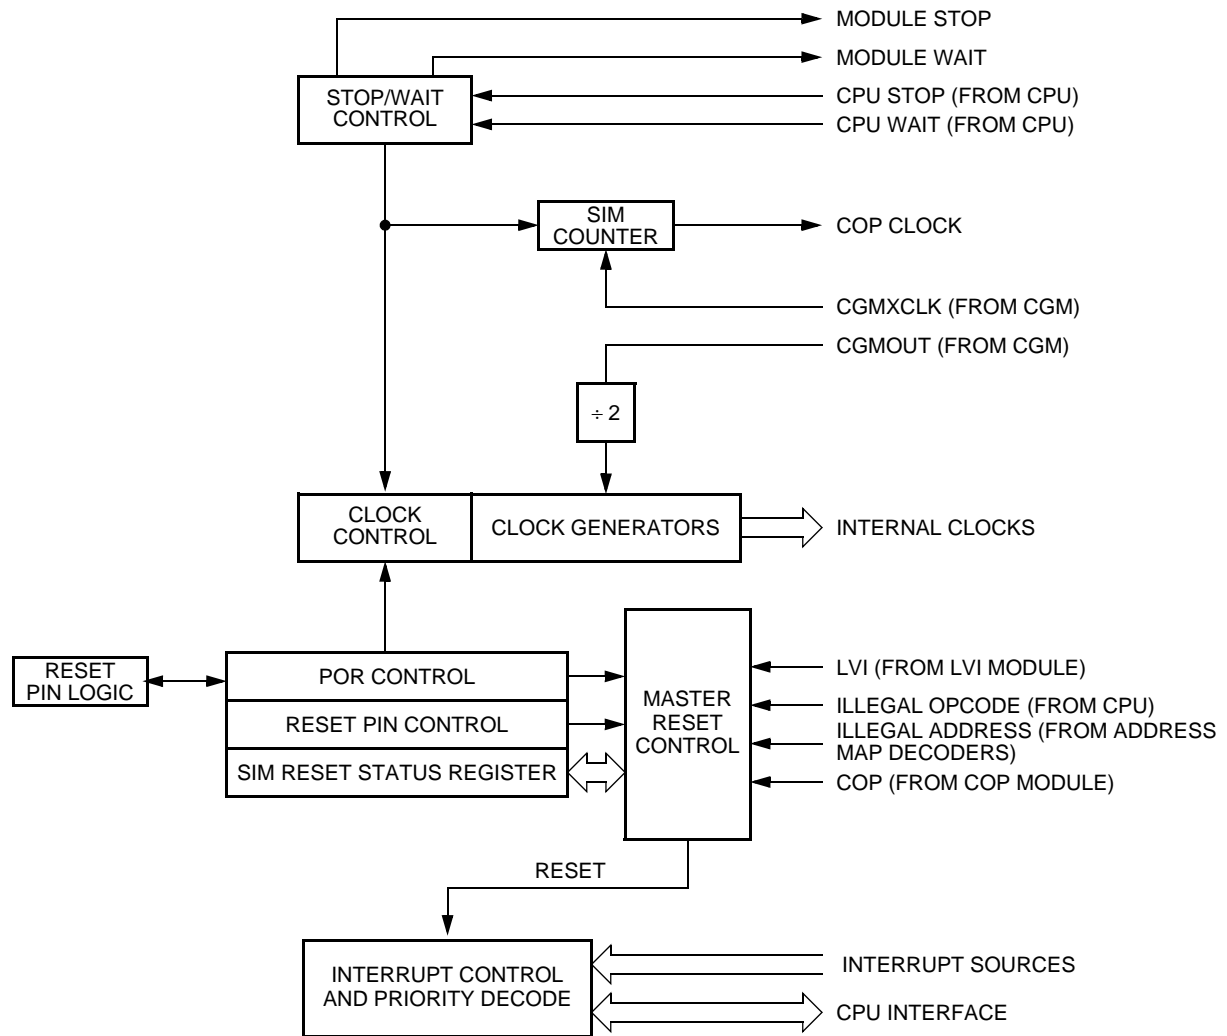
MODULE STOP
MODULE WAIT
STOP/WAIT CONTROL
CPU STOP (FROM CPU)
CPU WAIT (FROM CPU)
SIM COUNTER
COP CLOCK
CGMXCLK (FROM CGM)
CGMOUT (FROM CGM)
$\div 2$
CLOCK CONTROL
CLOCK GENERATORS
INTERNAL CLOCKS
RESET PIN LOGIC
POR CONTROL
RESET PIN CONTROL
SIM RESET STATUS REGISTER
MASTER RESET CONTROL
LVI (FROM LVI MODULE)
ILLEGAL OPCODE (FROM CPU)
ILLEGAL ADDRESS (FROM ADDRESS MAP DECODERS)
COP (FROM COP MODULE)
RESET
INTERRUPT CONTROL AND PRIORITY DECODE
INTERRUPT SOURCES
CPU INTERFACE